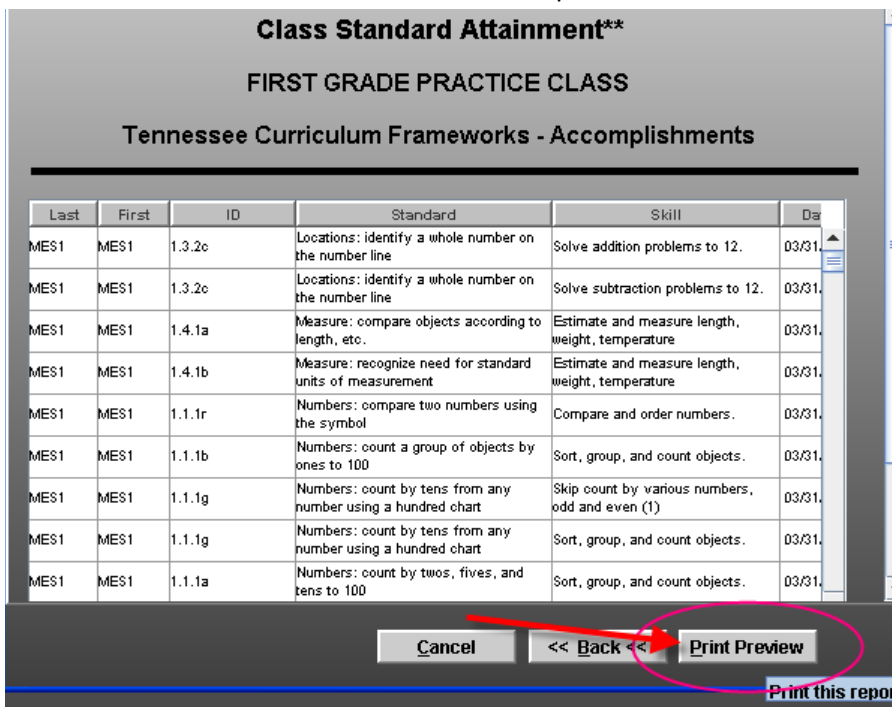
Class Standard Attainment**

FIRST GRADE PRACTICE CLASS

Tennessee Curriculum Frameworks - Accomplishments

| Last | First | ID | Standard | Skill | Da |
|---|---|---|---|---|---|
| MES1 | MES1 | 1.3.2c | Locations: identify a whole number on the number line | Solve addition problems to 12. | 03/31 |
| MES1 | MES1 | 1.3.2c | Locations: identify a whole number on the number line | Solve subtraction problems to 12. | 03/31 |
| MES1 | MES1 | 1.4.1a | Measure: compare objects according to length, etc. | Estimate and measure length, weight, temperature | 03/31 |
| MES1 | MES1 | 1.4.1b | Measure: recognize need for standard units of measurement | Estimate and measure length, weight, temperature | 03/31 |
| MES1 | MES1 | 1.1.1r | Numbers: compare two numbers using the symbol | Compare and order numbers. | 03/31 |
| MES1 | MES1 | 1.1.1b | Numbers: count a group of objects by ones to 100 | Sort, group, and count objects. | 03/31 |
| MES1 | MES1 | 1.1.1g | Numbers: count by tens from any number using a hundred chart | Skip count by various numbers, odd and even (1) | 03/31 |
| MES1 | MES1 | 1.1.1g | Numbers: count by tens from any number using a hundred chart | Sort, group, and count objects. | 03/31 |
| MES1 | MES1 | 1.1.1a | Numbers: count by twos, fives, and tens to 100 | Sort, group, and count objects. | 03/31 |

Cancel

<< Back <<

Print Preview

Print this repor